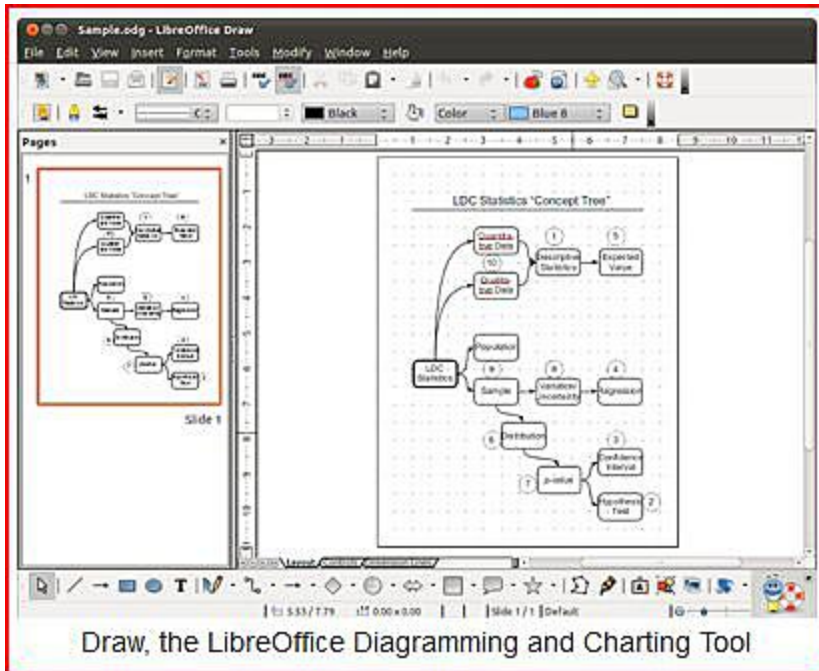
Sample.odg - LibreOffice Draw

File Edit View Insert Format Tools Modify Window Help

Black Color Blue 8

Pages

1

Slide 1

LDC Statistics "Concept Tree"

Quantitative Data

10

Qualitative Data

1

Descriptive Statistics

5

Expected Value

LDC Statistics

Population

9

Sample

8

Variation/ Uncertainty

4

Regression

6

Distribution

3

Confidence Interval

7

p-value

Hypothesis Test

2

Layout Controls Dimension Lines

5.53 / 7.79 0.00 x 0.00 Slide 1 / 1 Default

Draw, the LibreOffice Diagramming and Charting Tool